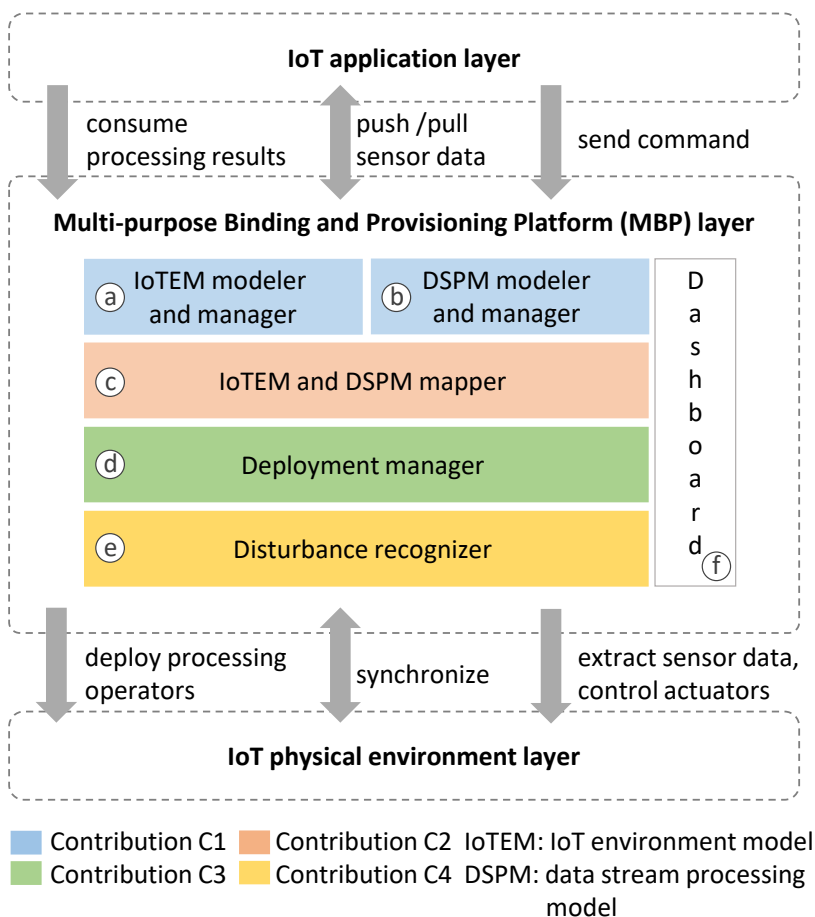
IoT application layer

consume processing results

push /pull sensor data

send command

Multi-purpose Binding and Provisioning Platform (MBP) layer

a IoTEM modeler and manager

b DSPM modeler and manager

D
a
s
h
b
o
a
r
d
f

c IoTEM and DSPM mapper

d Deployment manager

e Disturbance recognizer

deploy processing operators

synchronize

extract sensor data, control actuators

IoT physical environment layer

Contribution C1
Contribution C2
IoTEM: IoT environment model
Contribution C3
Contribution C4
DSPM: data stream processing model